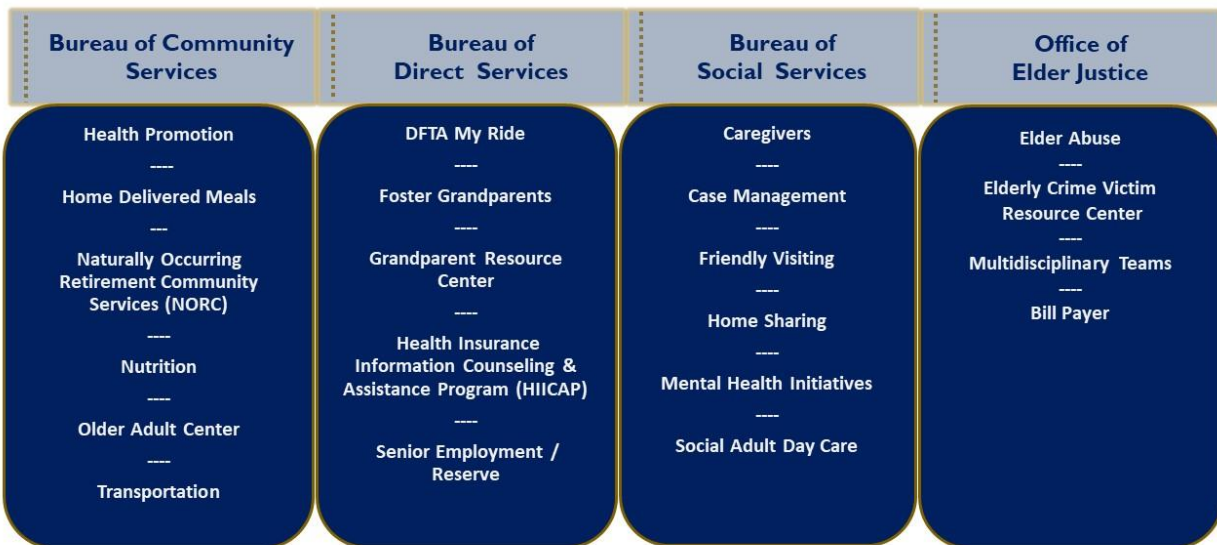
Bureau of Community Services

Health Promotion
----
Home Delivered Meals
---
Naturally Occurring Retirement Community Services (NORC)
----
Nutrition
----
Older Adult Center
----
Transportation

Bureau of Direct Services

DFTA My Ride
----
Foster Grandparents
----
Grandparent Resource Center
----
Health Insurance Information Counseling & Assistance Program (HIICAP)
----
Senior Employment / Reserve

Bureau of Social Services

Caregivers
----
Case Management
----
Friendly Visiting
----
Home Sharing
----
Mental Health Initiatives
----
Social Adult Day Care

Office of Elder Justice

Elder Abuse
----
Elderly Crime Victim Resource Center
----
Multidisciplinary Teams
----
Bill Payer